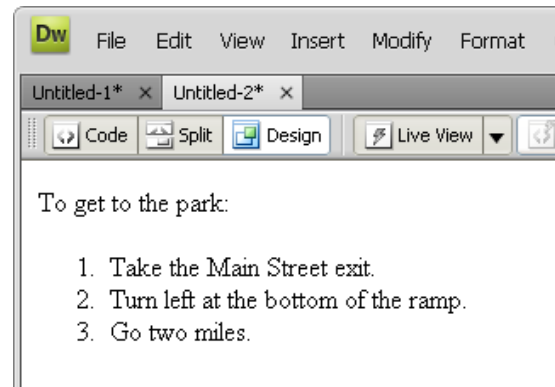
Dw File Edit View Insert Modify Format

Untitled-1* × Untitled-2* ×

Code Split Design Live View

To get to the park:

1. Take the Main Street exit.
2. Turn left at the bottom of the ramp.
3. Go two miles.